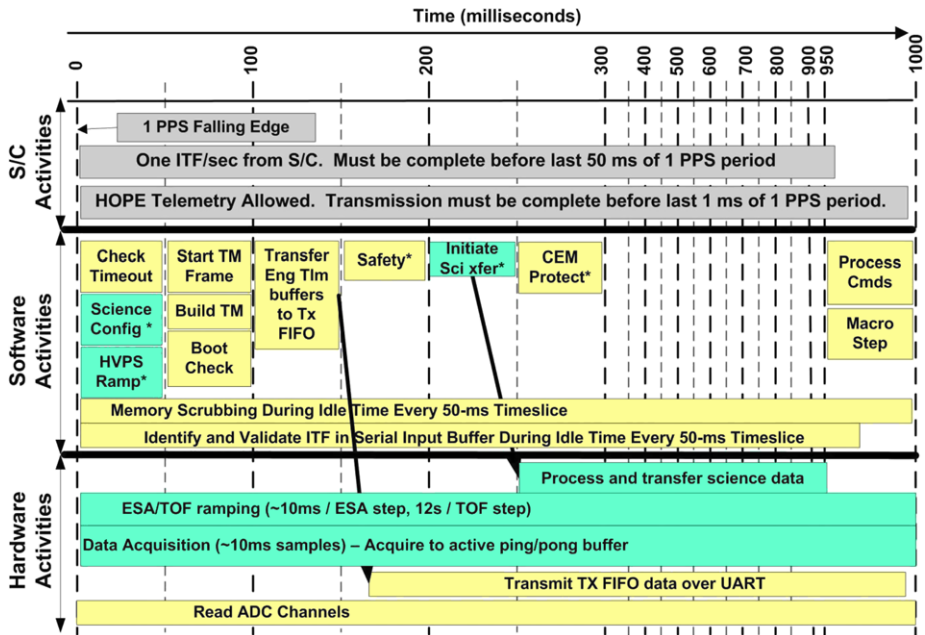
Time (milliseconds)

0 100 200 300 350 400 450 500 550 600 650 700 750 800 850 900 950 1000

S/C Activities

1 PPS Falling Edge

One ITF/sec from S/C. Must be complete before last 50 ms of 1 PPS period

HOPE Telemetry Allowed. Transmission must be complete before last 1 ms of 1 PPS period.

Software Activities

Check Timeout

Start TM Frame

Transfer Eng Tlm buffers to Tx FIFO

Safety*

Initiate Sci xfer*

CEM Protect*

Process Cmds

Science Config *

Build TM

Macro Step

HVPS Ramp*

Boot Check

Memory Scrubbing During Idle Time Every 50-ms Timeslice

Identify and Validate ITF in Serial Input Buffer During Idle Time Every 50-ms Timeslice

Hardware Activities

Process and transfer science data

ESA/TOF ramping (~10ms / ESA step, 12s / TOF step)

Data Acquisition (~10ms samples) – Acquire to active ping/pong buffer

Transmit TX FIFO data over UART

Read ADC Channels